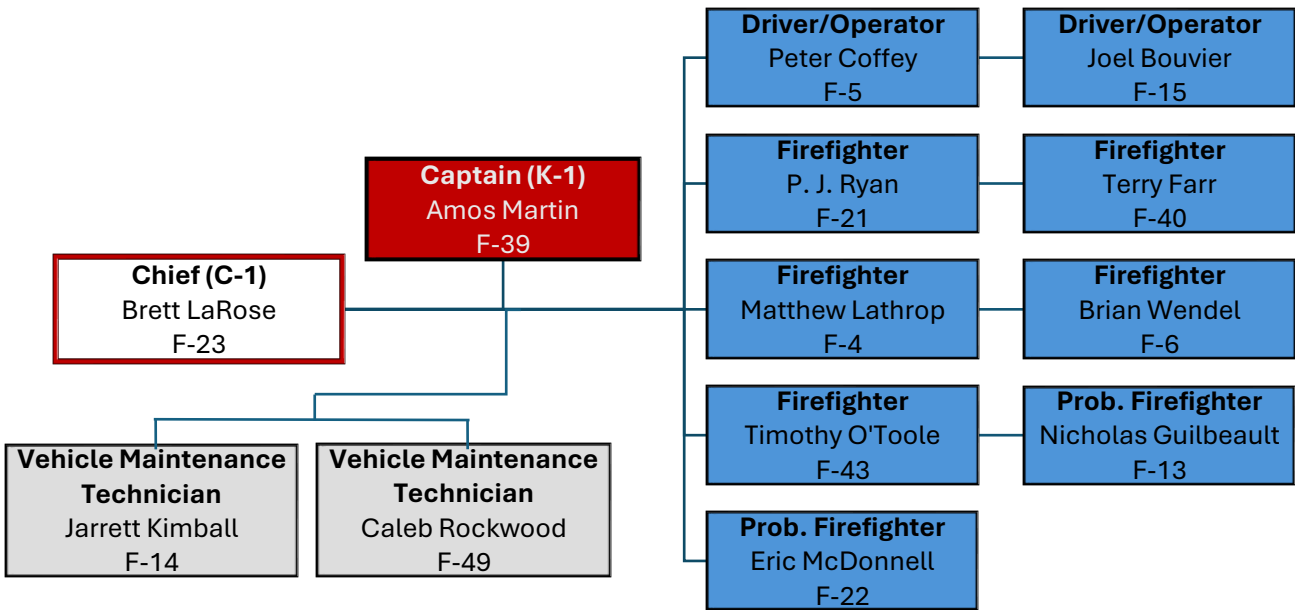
Captain (K-1)
Amos Martin
F-39

Chief (C-1)
Brett LaRose
F-23

Driver/Operator
Peter Coffey
F-5

Driver/Operator
Joel Bouvier
F-15

Firefighter
P. J. Ryan
F-21

Firefighter
Terry Farr
F-40

Firefighter
Matthew Lathrop
F-4

Firefighter
Brian Wendel
F-6

Firefighter
Timothy O'Toole
F-43

Prob. Firefighter
Nicholas Guilbeault
F-13

Prob. Firefighter
Eric McDonnell
F-22

Vehicle Maintenance Technician
Jarrett Kimball
F-14

Vehicle Maintenance Technician
Caleb Rockwood
F-49